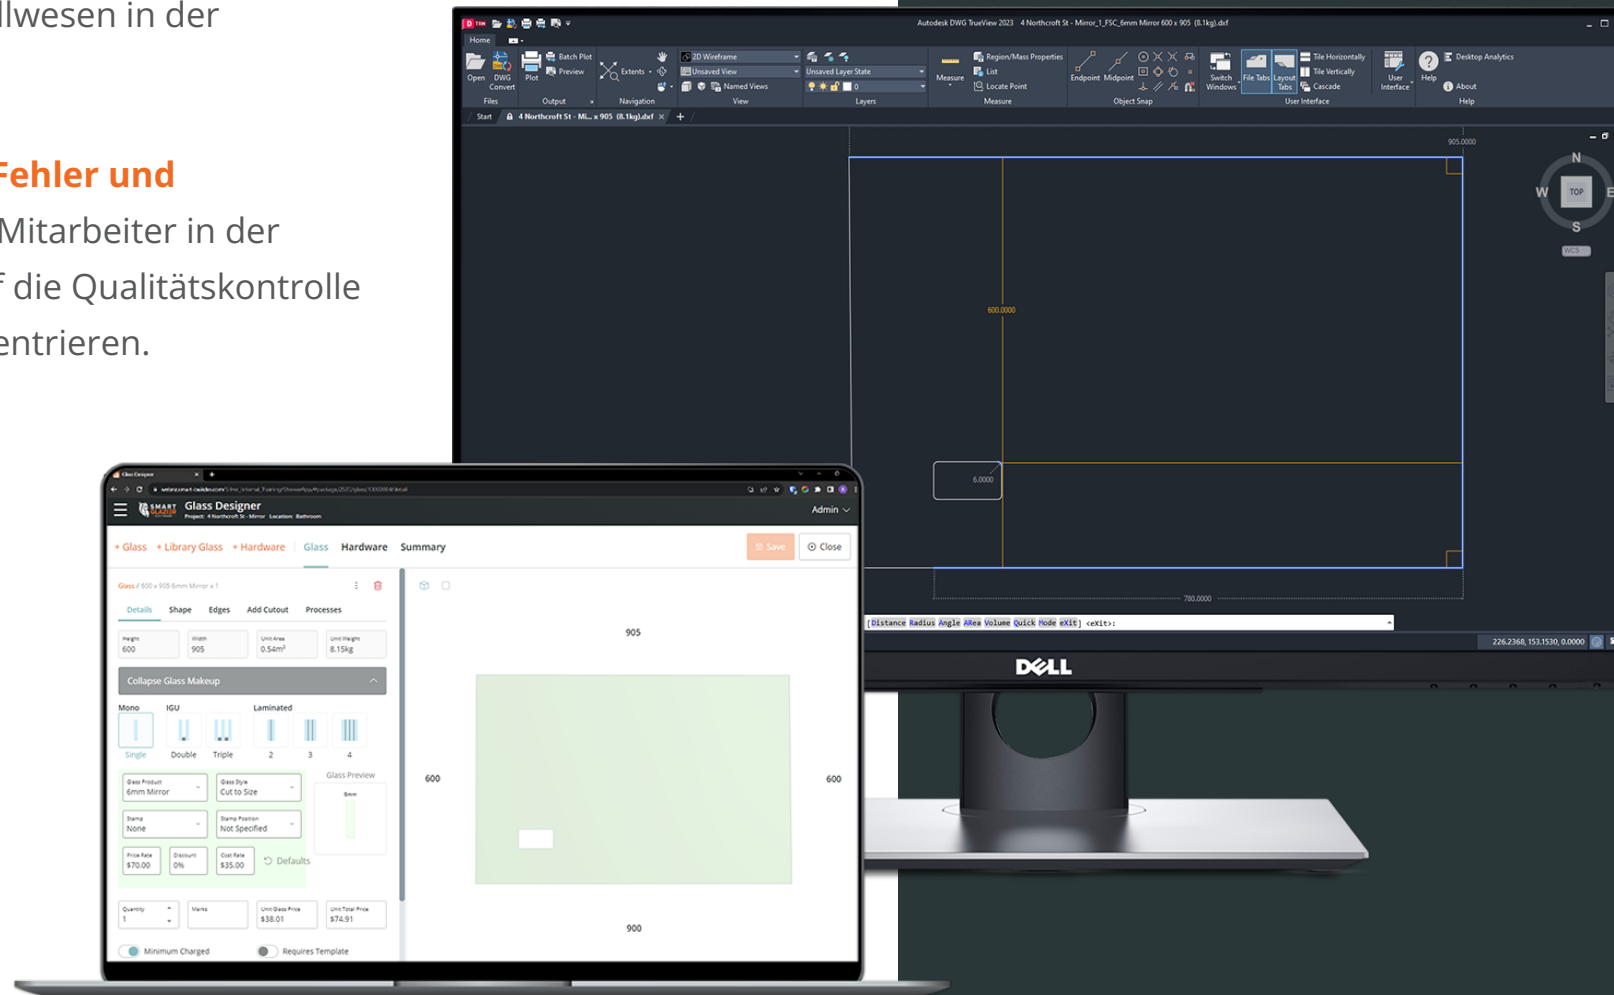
llwesen in der

Fehler und
Mitarbeiter in der
f die Qualitätskontrolle
entrieren.

Autodesk DWG TrueView 2023 4 Northcroft St - Mirror_1_FSC_6mm Mirror 600 x 905 (8.1kg).dxf

Home

Open DWG Convert Files
Plot Batch Plot Preview Output
Extents Navigation
2D Wireframe Unsaved View Named Views View
Unsaved Layer State 0 Layers
Measure Region/Mass Properties List Locate Point Measure
Endpoint Midpoint Object Snap
Switch Windows File Tabs Layout Tabs Tile Horizontally Tile Vertically Cascade User Interface
User Interface
Help Desktop Analytics About Help

Start 4 Northcroft St - Mi... x 905 (8.1kg).dxf

905.0000
600.0000
6.0000
780.0000

N W E S TOP WCS

[Distance Radius Angle ARea Volume Quick Mode eXit] <eXit>:

226.2368, 153.1530, 0.0000

DELL

Glass Designer
Project: 4 Northcroft St - Mirror Location: Bathroom
Admin

+ Glass + Library Glass + Hardware Glass Hardware Summary Save Close

Glass / 600 x 905 6mm Mirror x 1

Details Shape Edges Add Cutout Processes

Height 600 Width 905 Unit Area 0.54m² Unit Weight 8.15kg

Collapse Glass Makeup

Mono IGU Laminated
Single Double Triple 2 3 4

Glass Product 6mm Mirror Glass Style Cut to Size Glass Preview
Stamp None Stamp Position Not Specified
Price Rate $70.00 Discount 0% Cost Rate $35.00 Defaults

Quantity 1 Marks Unit Glass Price $38.01 Unit Total Price $74.91

Minimum Charged Requires Template

905
600 600
900